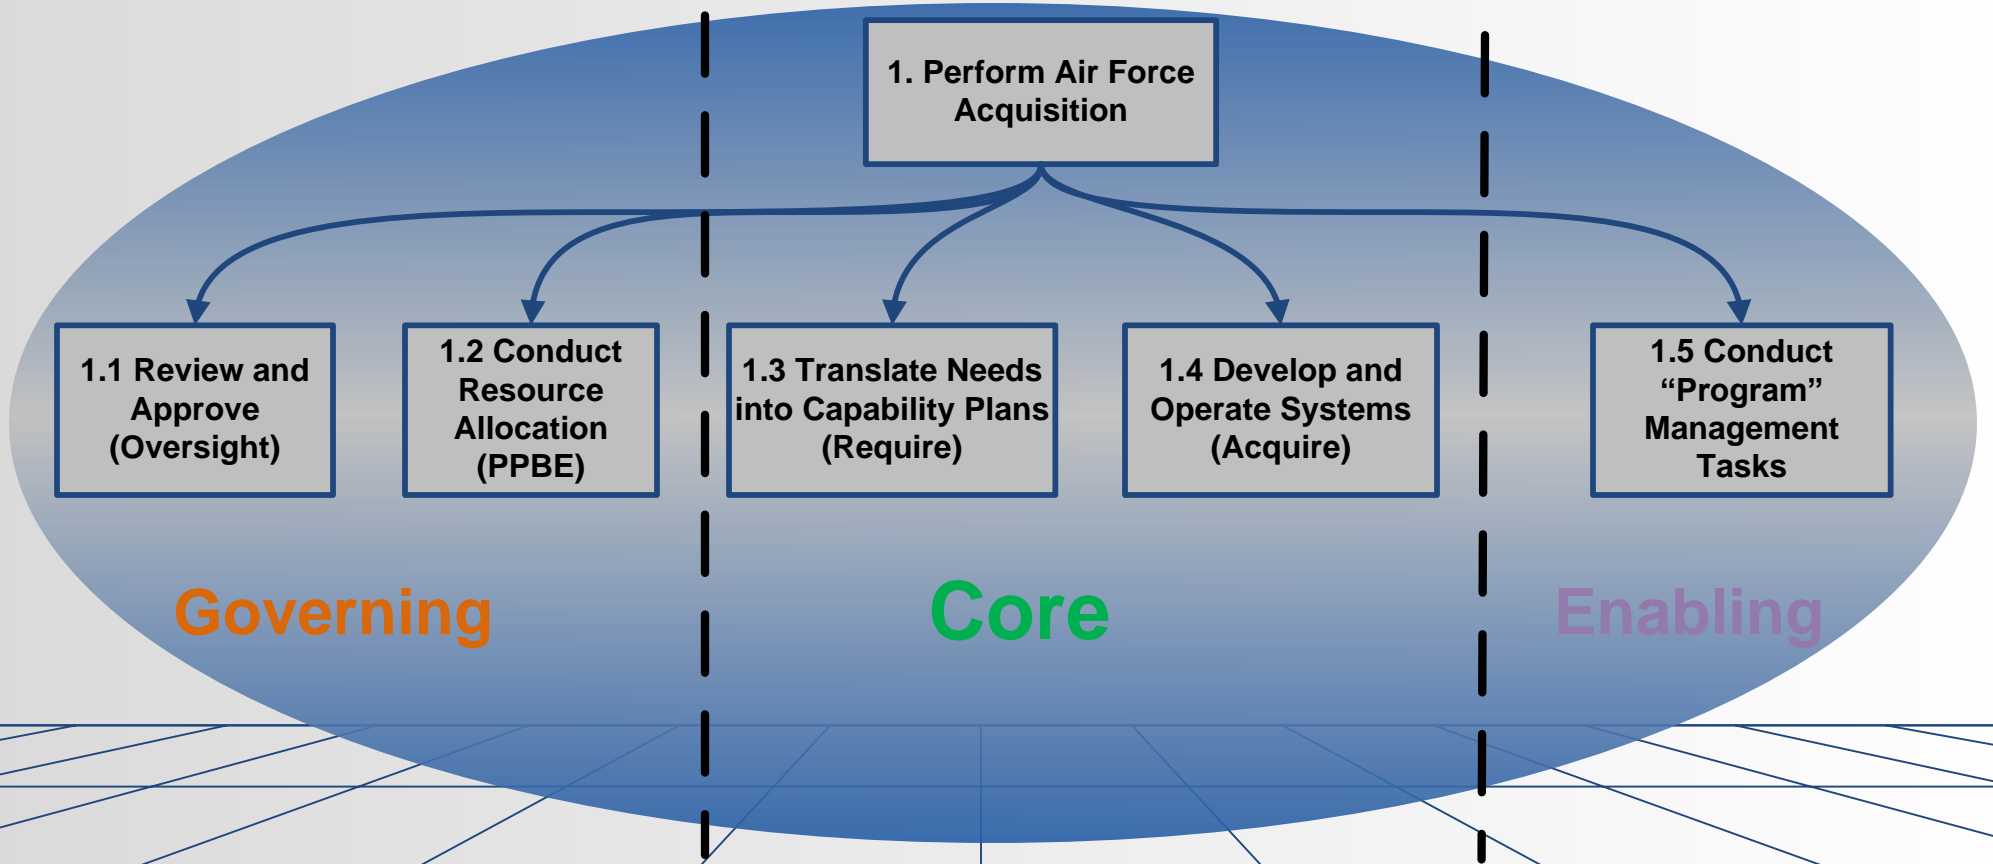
1. Perform Air Force Acquisition

1.1 Review and Approve (Oversight)

1.2 Conduct Resource Allocation (PPBE)

1.3 Translate Needs into Capability Plans (Require)

1.4 Develop and Operate Systems (Acquire)

1.5 Conduct “Program” Management Tasks

Governing

Core

Enabling